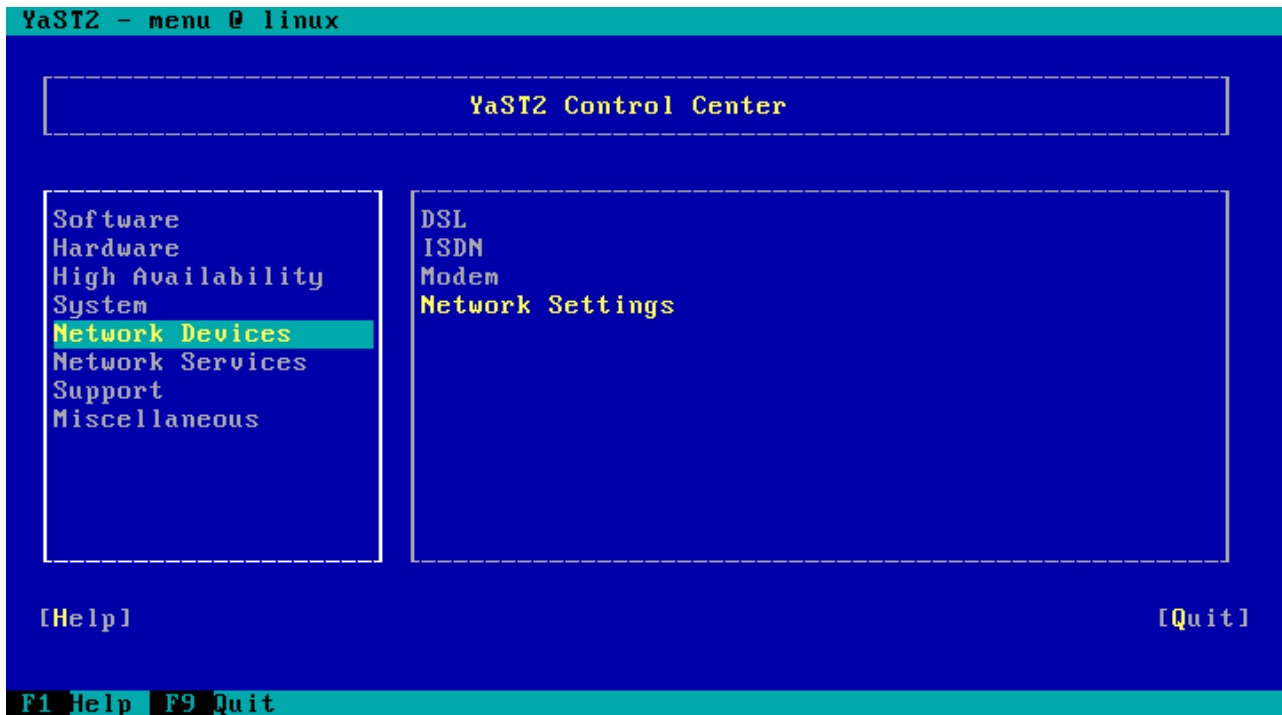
YaST2 - menu @ linux

YaST2 Control Center

Software
Hardware
High Availability
System
Network Devices
Network Services
Support
Miscellaneous

DSL
ISDN
Modem
Network Settings

[Help]

[Quit]

F1 Help F9 Quit